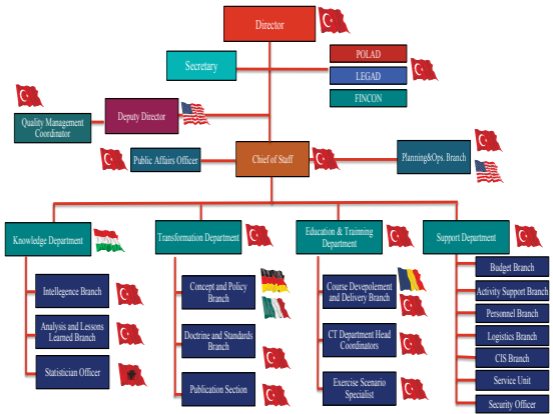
Director

Secretary

POLAD

LEGAD

FINCON

Quality Management Coordinator

Deputy Director

Public Affairs Officer

Chief of Staff

Planning&Ops. Branch

Knowledge Department

Intellegence Branch

Analysis and Lessons Learned Branch

Statistician Officer

Transformation Department

Concept and Policy Branch

Doctrine and Standards Branch

Publication Section

Education & Training Department

Course Devepolement and Delivery Branch

CT Department Head Coordinators

Exercise Scenario Specialist

Support Department

Budget Branch

Activity Support Branch

Personnel Branch

Logistics Branch

CIS Branch

Service Unit

Security Officer